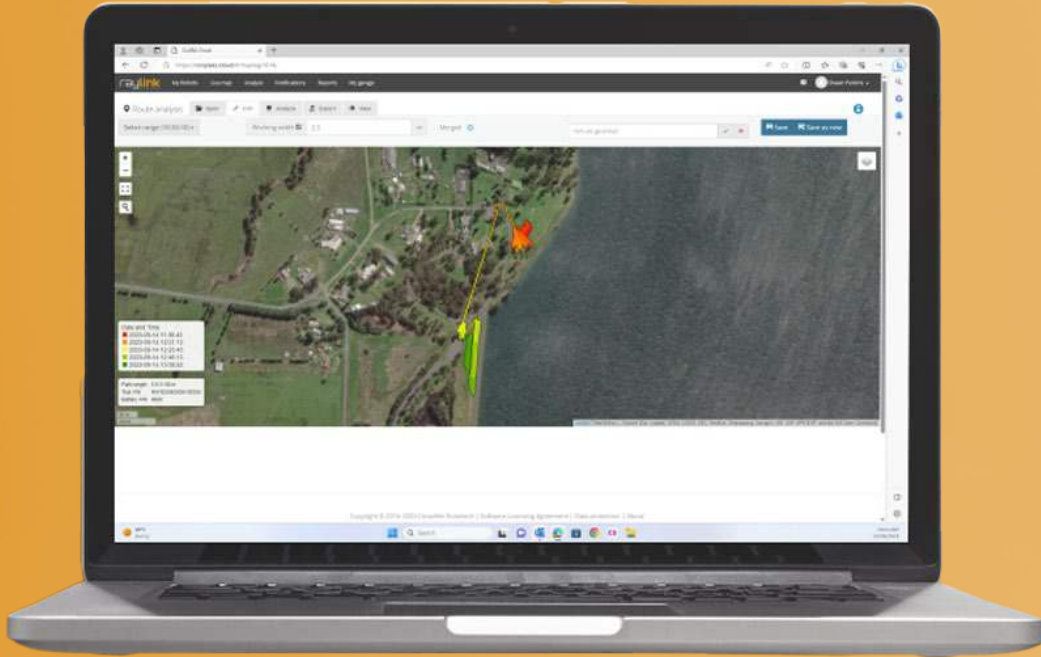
raylink My Robots Live map Analysis Notifications Reports My garage

Route analysis

Save Save as new

Date and Time
2023-09-14 11:30:43
2023-09-14 12:07:13
2023-09-14 12:23:43
2023-09-14 12:46:13
2023-09-14 13:08:43

Copyright © 2016-2023 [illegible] | Software Licensing Agreement | Data protection | About

Search